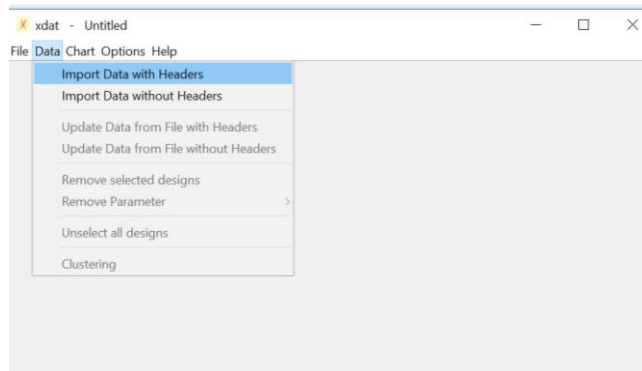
X xdat - Untitled

File Data Chart Options Help

Import Data with Headers
Import Data without Headers

Update Data from File with Headers
Update Data from File without Headers

Remove selected designs
Remove Parameter

Unselect all designs

Clustering